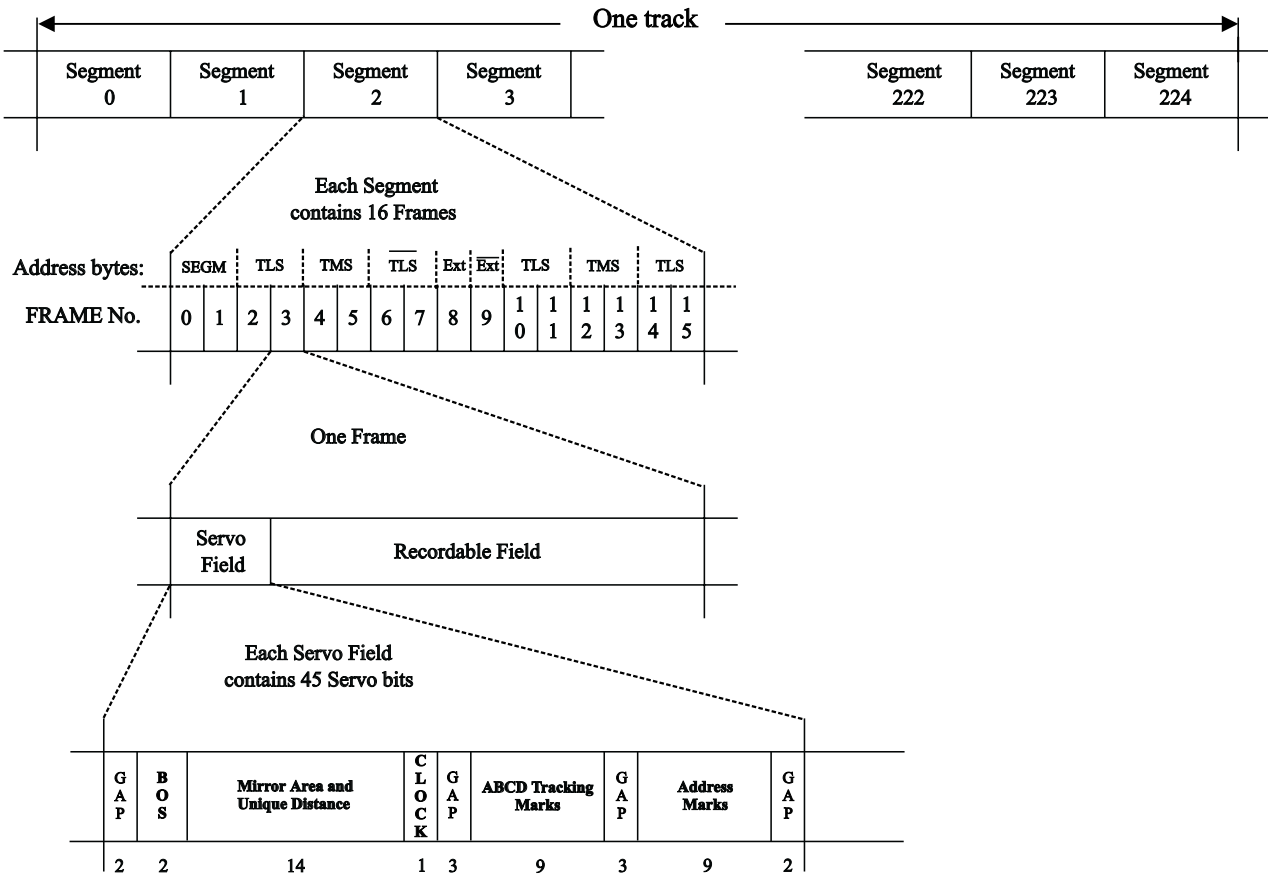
One track

| Segment 0 | Segment 1 | Segment 2 | Segment 3 | | Segment 222 | Segment 223 | Segment 224 |
|---|---|---|---|---|---|---|---|

Each Segment contains 16 Frames

| Address bytes: | SEGM | | TLS | | TMS | | $\overline{\text{TLS}}$ | | Ext | $\overline{\text{Ext}}$ | TLS | | TMS | | TLS | |
|---|---|---|---|---|---|---|---|---|---|---|---|---|---|---|---|---|
| FRAME No. | 0 | 1 | 2 | 3 | 4 | 5 | 6 | 7 | 8 | 9 | 10 | 11 | 12 | 13 | 14 | 15 |

One Frame

| Servo Field | Recordable Field |
|---|---|

Each Servo Field contains 45 Servo bits

| GAP | BOS | Mirror Area and Unique Distance | CLOCK | GAP | ABCD Tracking Marks | GAP | Address Marks | GAP |
|---|---|---|---|---|---|---|---|---|
| 2 | 2 | 14 | 1 | 3 | 9 | 3 | 9 | 2 |